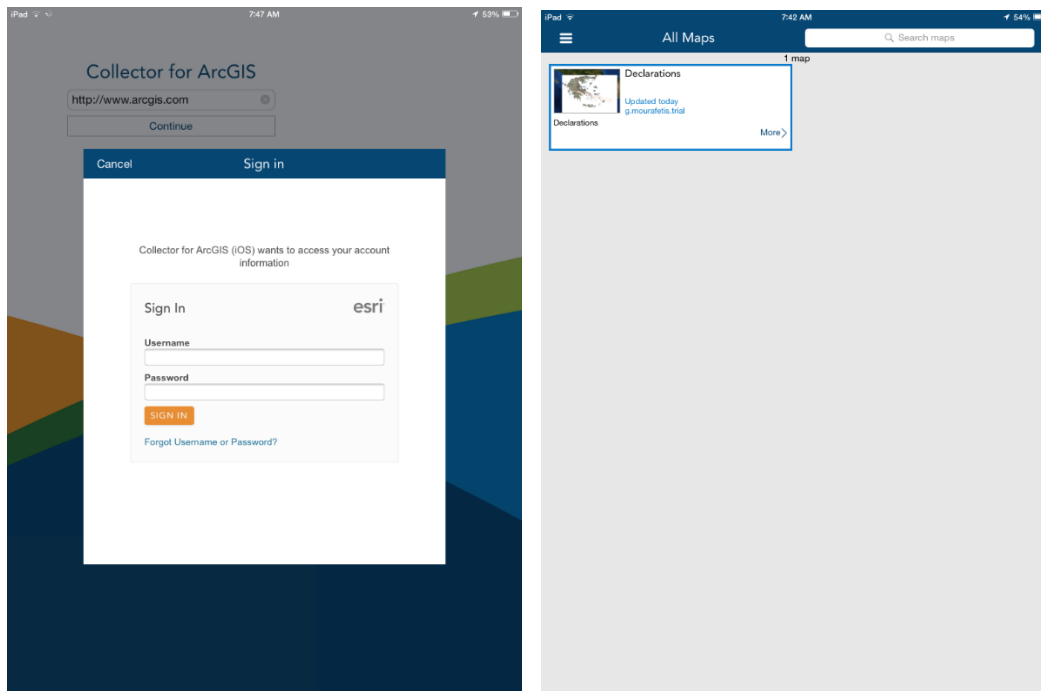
iPad 7:47 AM 53%

Collector for ArcGIS

http://www.arcgis.com

Continue

Cancel Sign in

Collector for ArcGIS (iOS) wants to access your account information

Sign In esri

Username

Password

SIGN IN

Forgot Username or Password?

iPad 7:42 AM 54%

All Maps

Search maps

1 map

Declarations

Updated today
g.mourafetis.trial

Declarations

More